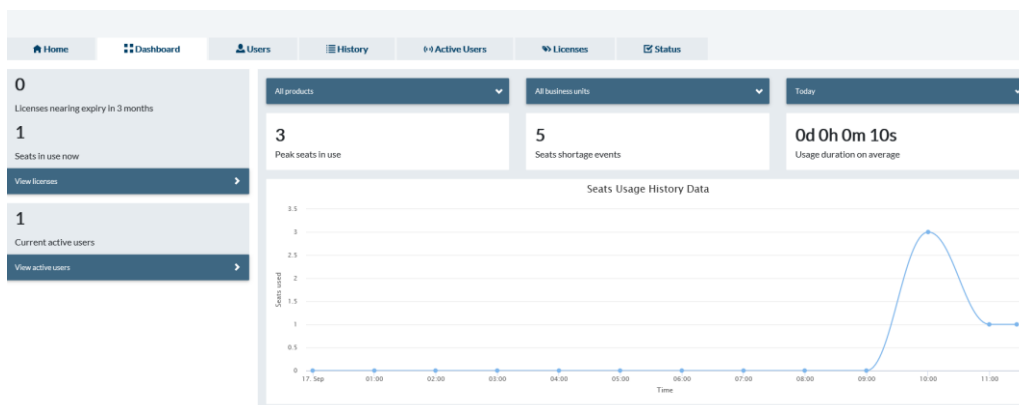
Home | Dashboard | Users | History | Active Users | Licenses | Status

0
Licenses nearing expiry in 3 months

1
Seats in use now

View licenses

1
Current active users

View active users

All products

All business units

Today

3
Peak seats in use

5
Seats shortage events

0d 0h 0m 10s
Usage duration on average

Seats Usage History Data

3.5
3
2.5
2
1.5
1
0.5
0

Seats used

17. Sep
01:00
02:00
03:00
04:00
05:00
06:00
07:00
08:00
09:00
10:00
11:00

Time